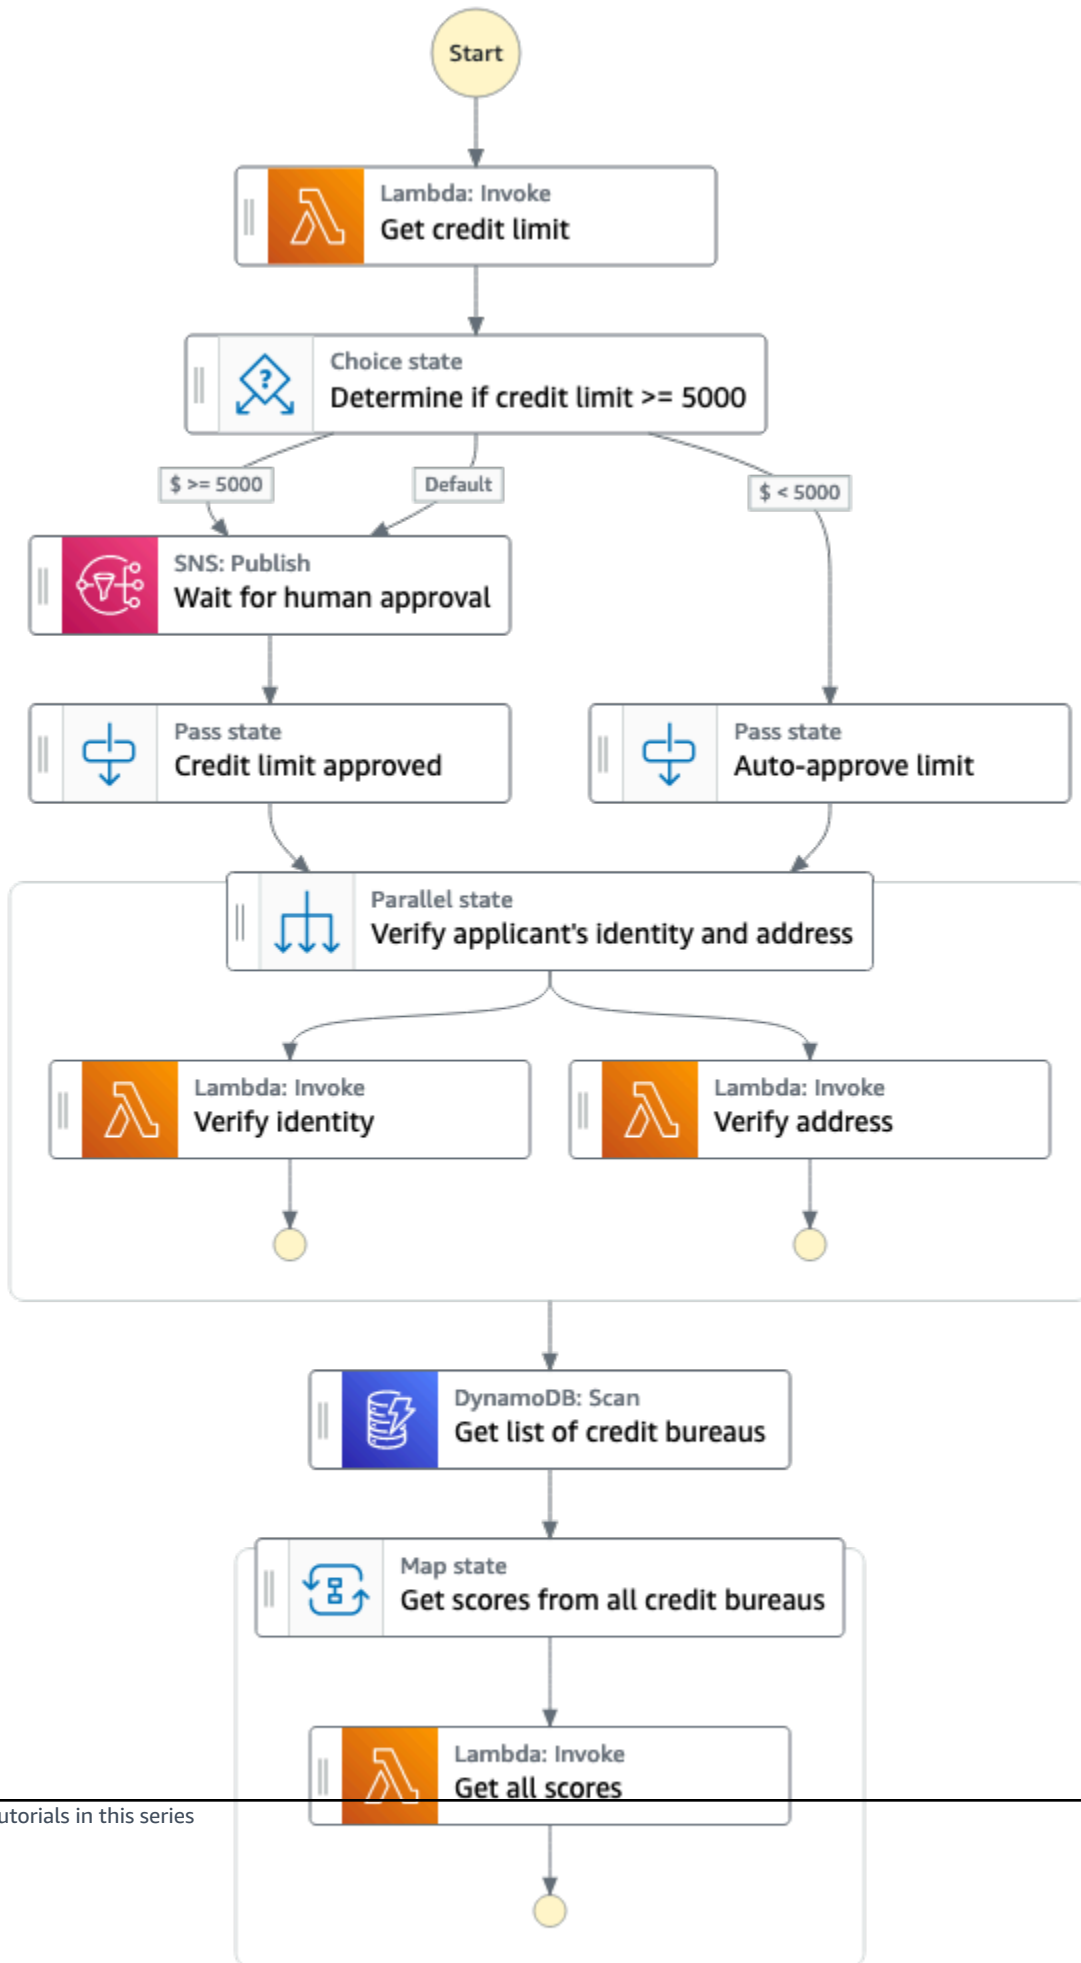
Start

Lambda: Invoke
Get credit limit

Choice state
Determine if credit limit >= 5000

$ >= 5000

Default

$ < 5000

SNS: Publish
Wait for human approval

Pass state
Credit limit approved

Pass state
Auto-approve limit

Parallel state
Verify applicant's identity and address

Lambda: Invoke
Verify identity

Lambda: Invoke
Verify address

DynamoDB: Scan
Get list of credit bureaus

Map state
Get scores from all credit bureaus

Lambda: Invoke
Get all scores

utorials in this series